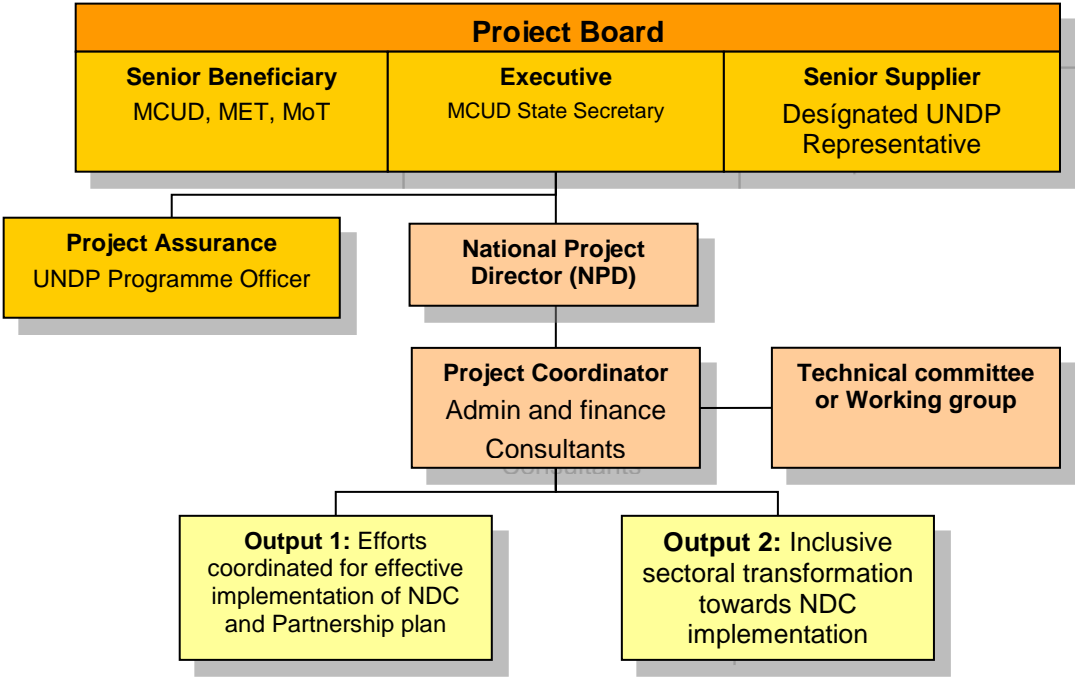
Project Board

Senior Beneficiary
MCUD, MET, MoT

Executive
MCUD State Secretary

Senior Supplier
Desígnated UNDP Representative

Project Assurance
UNDP Programme Officer

National Project Director (NPD)

Project Coordinator
Admin and finance
Consultants

Technical committee or Working group

Output 1: Efforts coordinated for effective implementation of NDC and Partnership plan

Output 2: Inclusive sectoral transformation towards NDC implementation